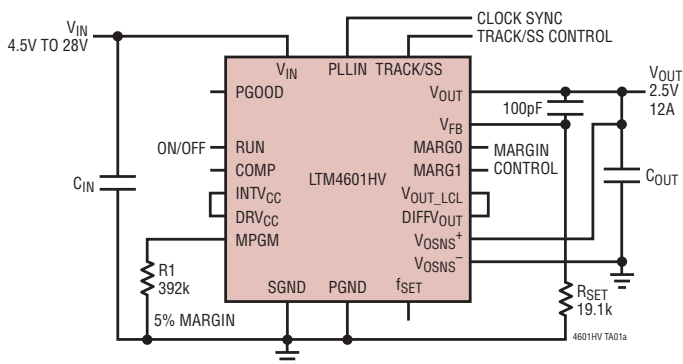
$V_{IN}$
4.5V TO 28V

CLOCK SYNC
TRACK/SS CONTROL

$V_{IN}$ PLLIN TRACK/SS

PGOOD

$V_{OUT}$

$V_{OUT}$
2.5V
12A

100pF

$V_{FB}$

ON/OFF RUN

MARG0
MARG1

MARGIN
CONTROL

COMP

LTM4601HV

$C_{IN}$

$INTV_{CC}$
$DRV_{CC}$
MPGM

$V_{OUT\_LCL}$
$DIFFV_{OUT}$
$V_{OSNS}^{+}$
$V_{OSNS}^{-}$

$C_{OUT}$

R1
392k

SGND PGND $f_{SET}$

$R_{SET}$
19.1k

5% MARGIN

4601HV TA01a